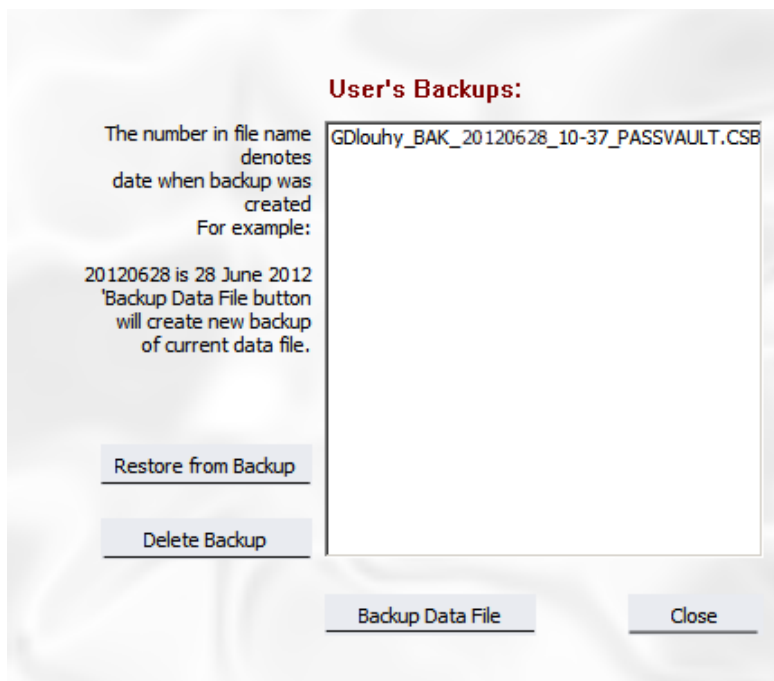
User's Backups:

The number in file name denotes date when backup was created For example:

20120628 is 28 June 2012 'Backup Data File button will create new backup of current data file.

GDlouhy_BAK_20120628_10-37_PASSVAULT.CSB

Restore from Backup

Delete Backup

Backup Data File

Close